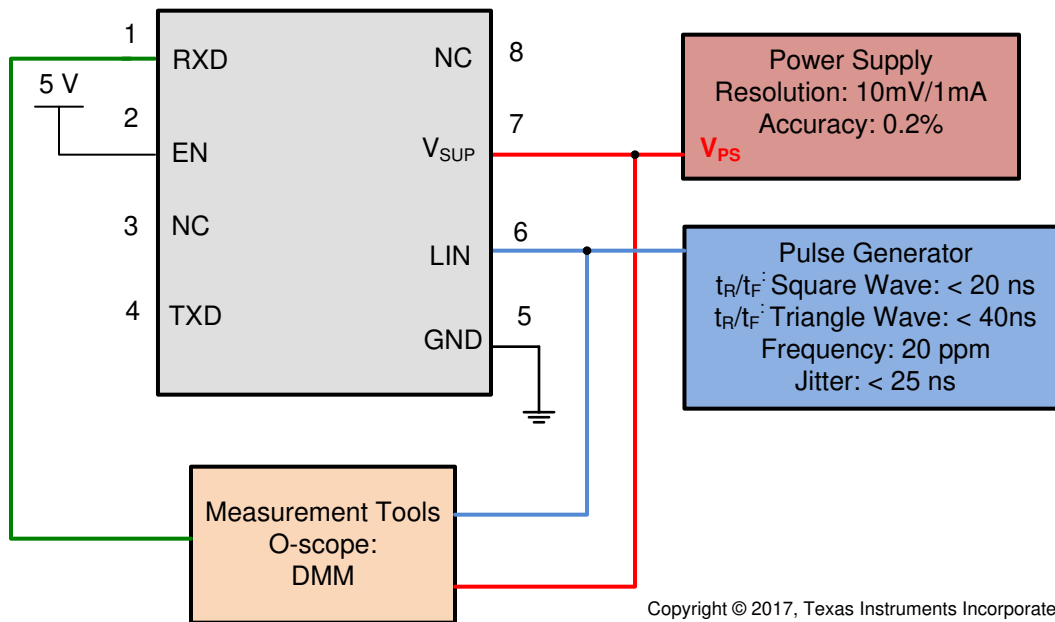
1
RXD
5 V
2
EN
3
NC
4
TXD
NC
8
7
$V_{SUP}$
LIN
6
GND
5

Power Supply
Resolution: 10mV/1mA
Accuracy: 0.2%
$V_{PS}$

Pulse Generator
$t_R/t_F$: Square Wave: < 20 ns
$t_R/t_F$: Triangle Wave: < 40ns
Frequency: 20 ppm
Jitter: < 25 ns

Measurement Tools
O-scope:
DMM

Copyright © 2017, Texas Instruments Incorporate